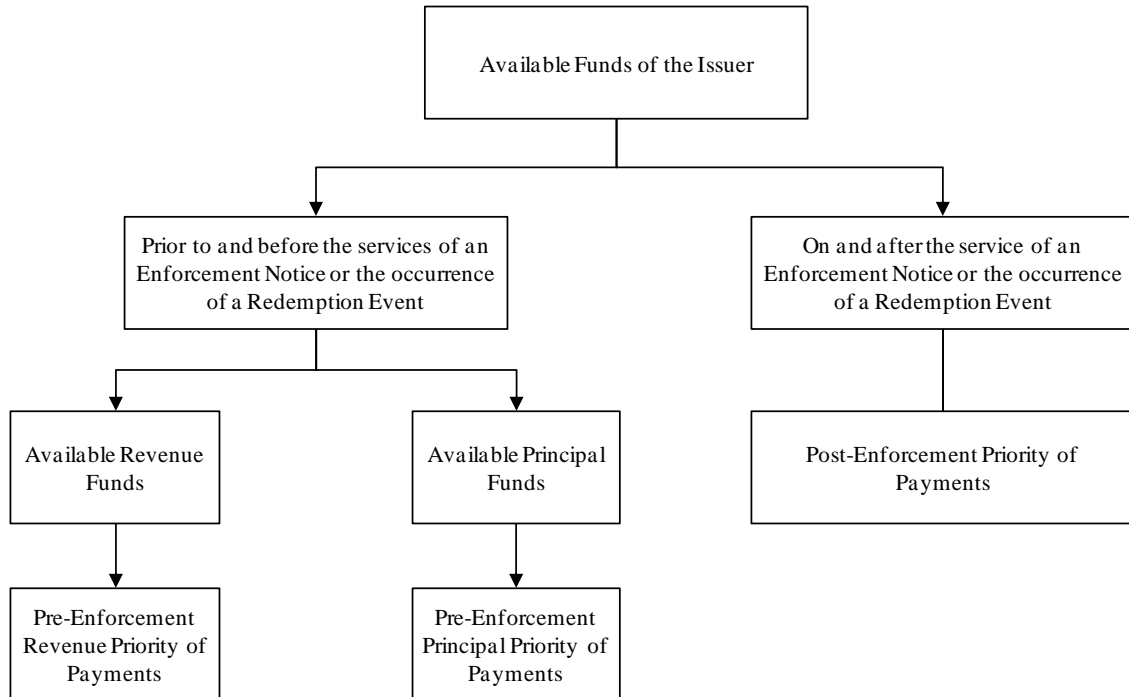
Available Funds of the Issuer

Prior to and before the services of an Enforcement Notice or the occurrence of a Redemption Event

On and after the service of an Enforcement Notice or the occurrence of a Redemption Event

Available Revenue Funds

Available Principal Funds

Post-Enforcement Priority of Payments

Pre-Enforcement Revenue Priority of Payments

Pre-Enforcement Principal Priority of Payments